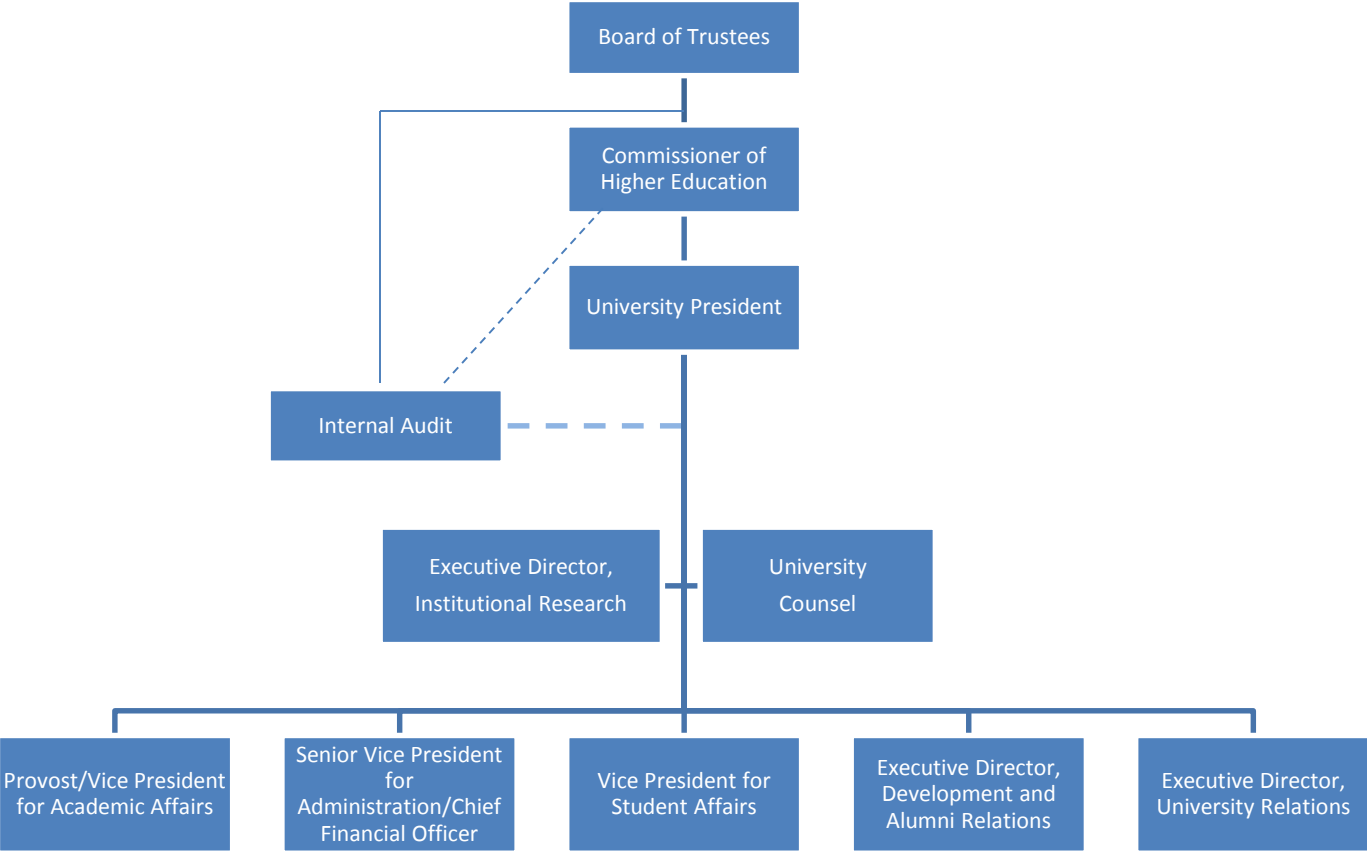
Board of Trustees

Commissioner of Higher Education

University President

Internal Audit

Executive Director, Institutional Research

University Counsel

Provost/Vice President for Academic Affairs

Senior Vice President for Administration/Chief Financial Officer

Vice President for Student Affairs

Executive Director, Development and Alumni Relations

Executive Director, University Relations